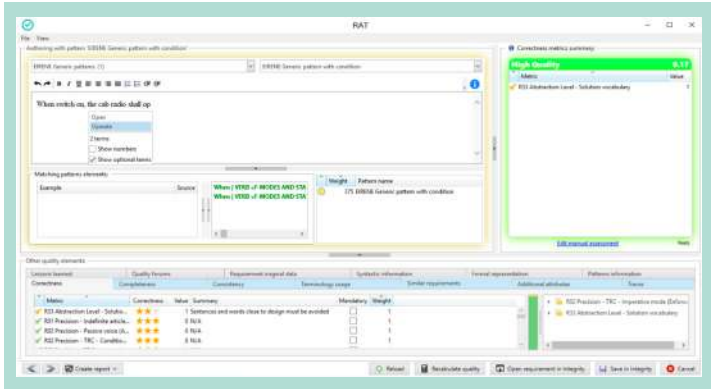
RAT

File View

Authoring with pattern 'EIRENE Generic pattern with condition'

EIRENE Generic patterns (1)

EIRENE Generic pattern with condition

When switch on, the cab radio shall op

Open
Operate
2 items
Show numbers
Show optional items

Matching patterns elements

Example

Source

When [ VERB of MODES AND STA

When [ VERB of MODES AND STA

Weight

Pattern name

175 EIRENE Generic pattern with condition

Correctness metrics summary

High Quality

0.17

Metric

Value

R33 Abstraction Level - Solution vocabulary

1

Edit manual assessment

Stats

Other quality elements

Lessons learned

Quality freezes

Requirement original data

Syntactic information

Formal representation

Patterns information

Correctness

Completeness

Consistency

Terminology usage

Similar requirements

Additional attributes

Traces

Metric

Correctness

Value

Summary

Mandatory

Weight

R33 Abstraction Level - Solutio...

1

Sentences and words close to design must be avoided

1

R01 Precision - Indefinite article...

0

N/A

1

R03 Precision - Passive voice (A...

0

N/A

1

R02 Precision - TRC - Conditio...

0

N/A

1

R02 Precision - TRC - Imperative mode (Enforc...

R33 Abstraction Level - Solution vocabulary

Create report

Reload

Recalculate quality

Open requirement in Integrity

Save in Integrity

Cancel